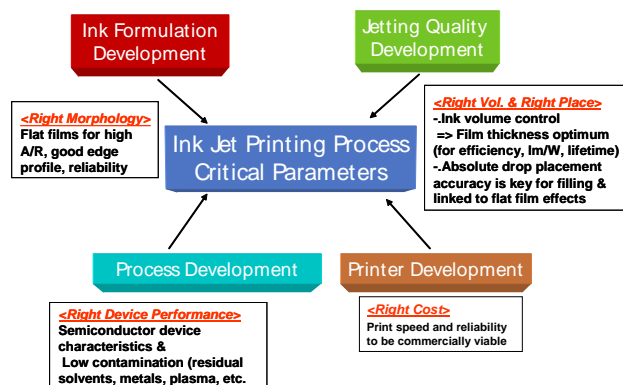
Ink Formulation Development

Jetting Quality Development

<Right Morphology>
Flat films for high A/R, good edge profile, reliability

Ink Jet Printing Process Critical Parameters

<Right Vol. & Right Place>
-.Ink volume control
=> Film thickness optimum (for efficiency, lm/W, lifetime)
-.Absolute drop placement accuracy is key for filling & linked to flat film effects

Process Development

Printer Development

<Right Device Performance>
Semiconductor device characteristics &
Low contamination (residual solvents, metals, plasma, etc.

<Right Cost>
Print speed and reliability to be commercially viable